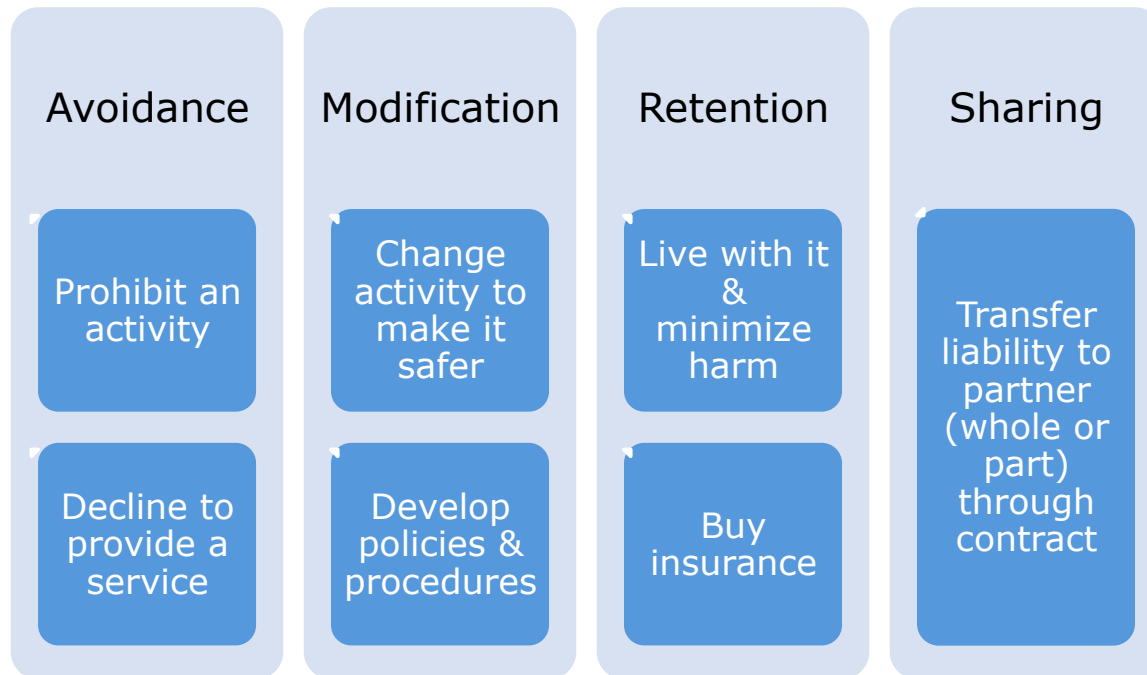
Avoidance

Prohibit an activity

Decline to provide a service

Modification

Change activity to make it safer

Develop policies & procedures

Retention

Live with it & minimize harm

Buy insurance

Sharing

Transfer liability to partner (whole or part) through contract